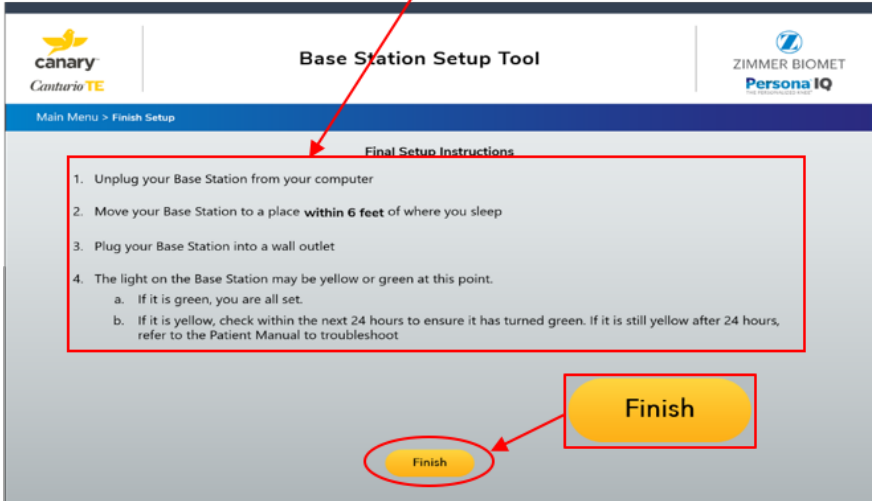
canary
Canturio TE

Base Station Setup Tool

ZIMMER BIOMET
Persona IQ
THE PERSONALIZED KNEE

Main Menu > Finish Setup

Final Setup Instructions

1. Unplug your Base Station from your computer

2. Move your Base Station to a place **within 6 feet** of where you sleep

3. Plug your Base Station into a wall outlet

4. The light on the Base Station may be yellow or green at this point.
   a. If it is green, you are all set.
   b. If it is yellow, check within the next 24 hours to ensure it has turned green. If it is still yellow after 24 hours, refer to the Patient Manual to troubleshoot

Finish

Finish